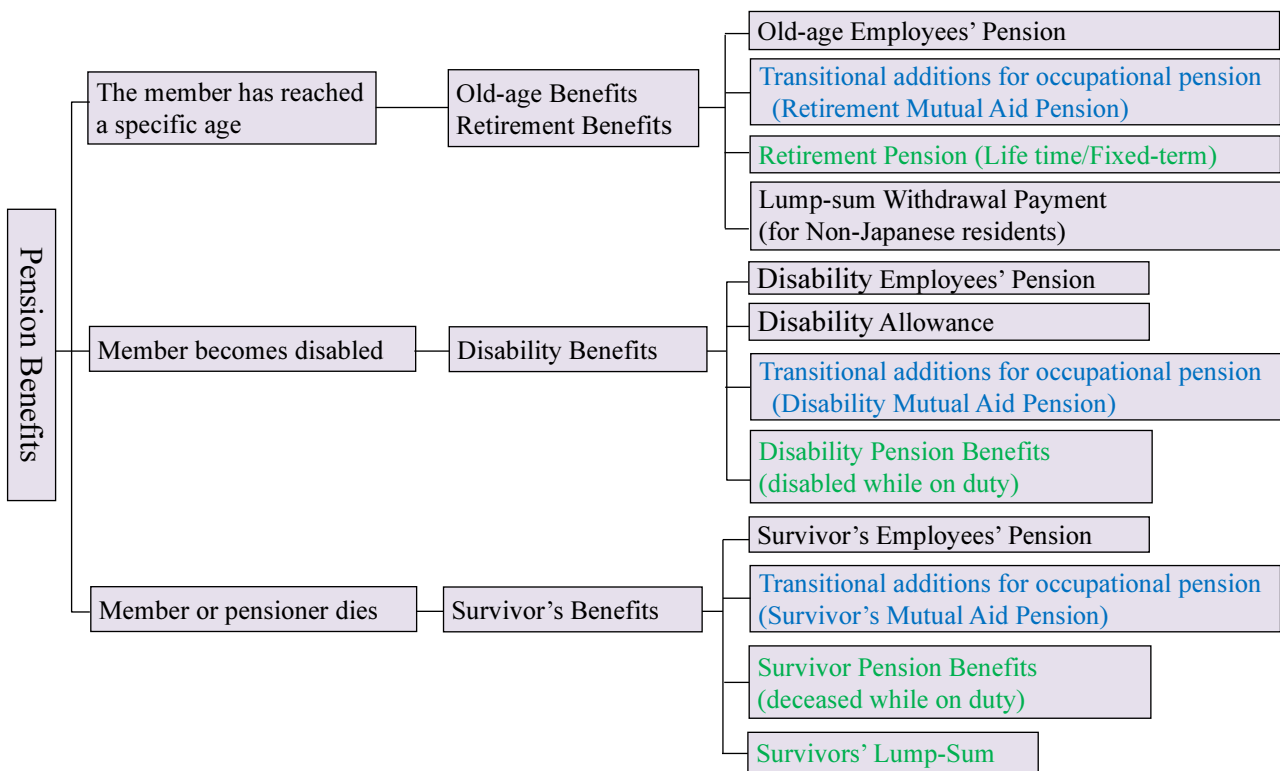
Pension Benefits

The member has reached a specific age

Old-age Benefits
Retirement Benefits

Old-age Employees' Pension

Transitional additions for occupational pension (Retirement Mutual Aid Pension)

Retirement Pension (Life time/Fixed-term)

Lump-sum Withdrawal Payment (for Non-Japanese residents)

Member becomes disabled

Disability Benefits

Disability Employees' Pension

Disability Allowance

Transitional additions for occupational pension (Disability Mutual Aid Pension)

Disability Pension Benefits (disabled while on duty)

Member or pensioner dies

Survivor's Benefits

Survivor's Employees' Pension

Transitional additions for occupational pension (Survivor's Mutual Aid Pension)

Survivor Pension Benefits (deceased while on duty)

Survivors' Lump-Sum